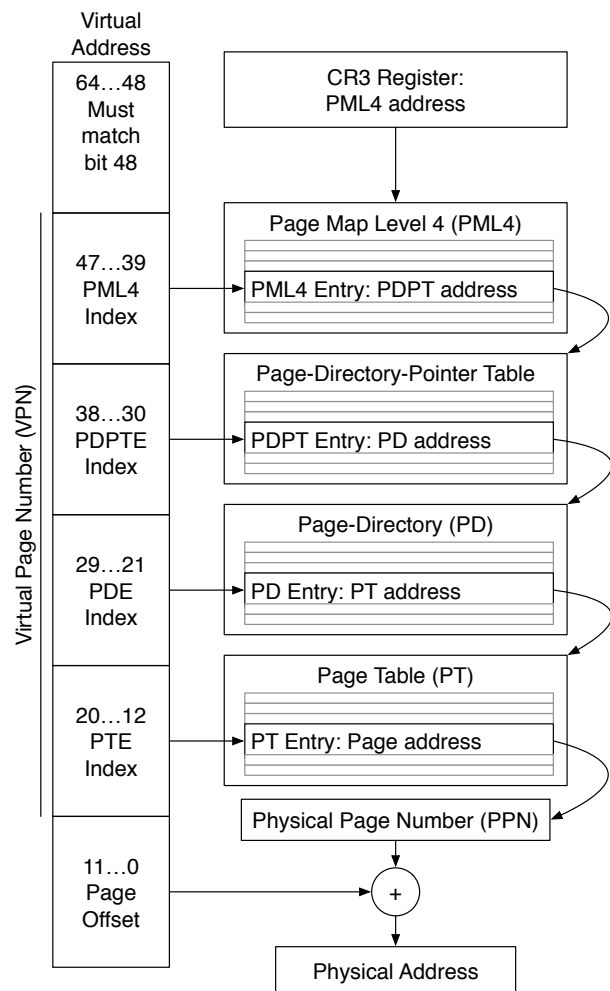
Virtual Address

64…48 Must match bit 48

47…39 PML4 Index

38…30 PDPTE Index

29…21 PDE Index

20…12 PTE Index

11…0 Page Offset

Virtual Page Number (VPN)

CR3 Register: PML4 address

Page Map Level 4 (PML4)

PML4 Entry: PDPT address

Page-Directory-Pointer Table

PDPT Entry: PD address

Page-Directory (PD)

PD Entry: PT address

Page Table (PT)

PT Entry: Page address

Physical Page Number (PPN)

+

Physical Address